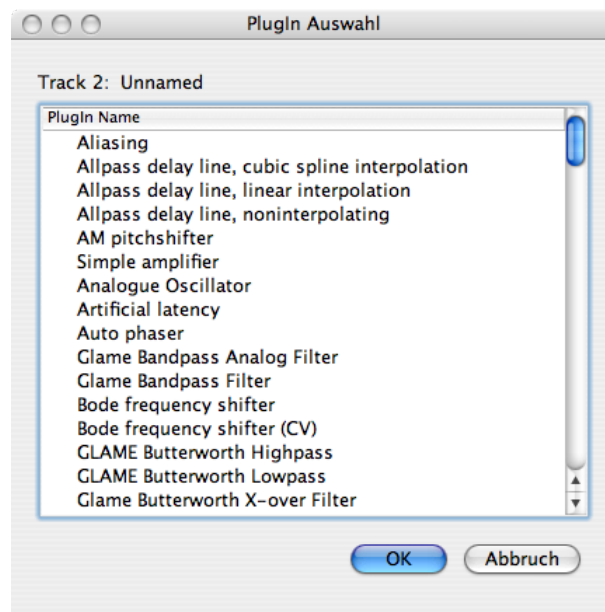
PlugIn Auswahl

Track 2: Unnamed

PlugIn Name
Aliasing
Allpass delay line, cubic spline interpolation
Allpass delay line, linear interpolation
Allpass delay line, noninterpolating
AM pitchshifter
Simple amplifier
Analogue Oscillator
Artificial latency
Auto phaser
Glame Bandpass Analog Filter
Glame Bandpass Filter
Bode frequency shifter
Bode frequency shifter (CV)
GLAME Butterworth Highpass
GLAME Butterworth Lowpass
Glame Butterworth X-over Filter

OK
Abbruch